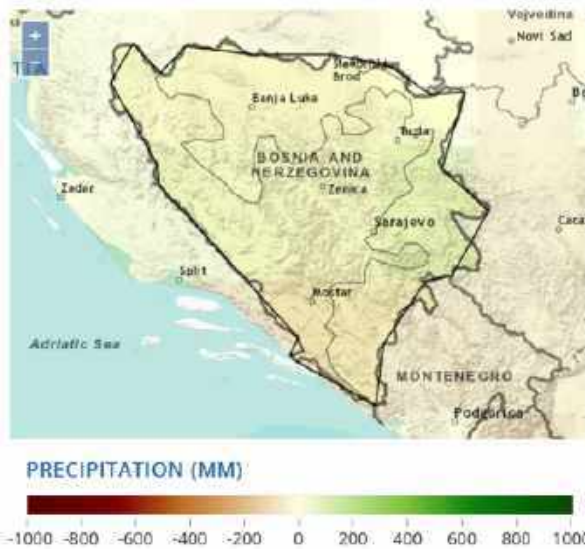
+
-
Vojvodina
Novi Sad
Slavonski Brod
Banja Luka
Tuzla
BOSNIA AND HERZEGOVINA
Zenica
Zadar
Sarajevo
Split
Mostar
Adriatic Sea
MONTENEGRO
Podgorica

PRECIPITATION (MM)
-1000 -800 -600 -400 -200 0 200 400 600 800 1000